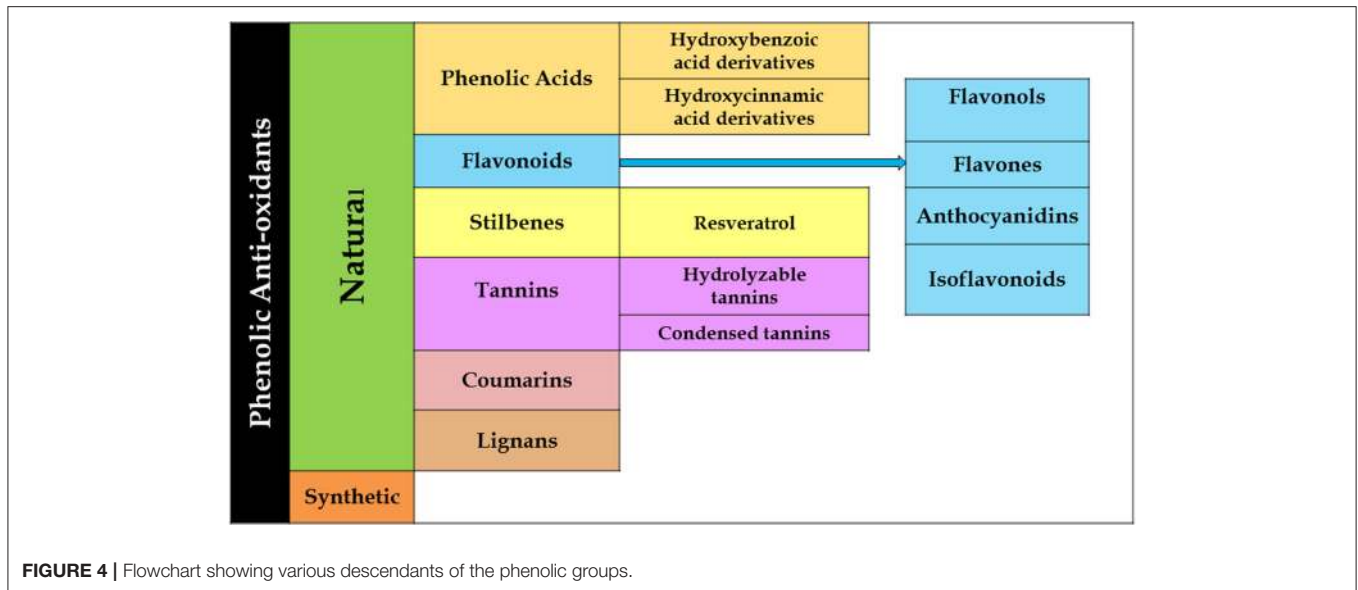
Phenolic Anti-oxidants

Natural

Phenolic Acids

Hydroxybenzoic acid derivatives

Hydroxycinnamic acid derivatives

Flavonoids

Flavonols

Flavones

Anthocyanidins

Isoflavonoids

Stilbenes

Resveratrol

Tannins

Hydrolyzable tannins

Condensed tannins

Coumarins

Lignans

Synthetic

**FIGURE 4 |** Flowchart showing various descendants of the phenolic groups.